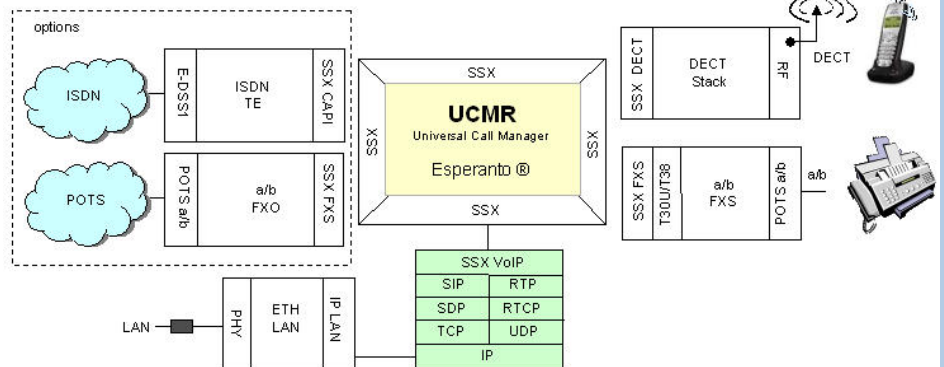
options

ISDN

E-DSS1

ISDN TE

SSX CAPI

POTS

POTS a/b

a/b FXO

SSX FXS

SSX

SSX

SSX

SSX

UCMR
Universal Call Manager
Esperanto ®

SSX DECT

DECT Stack

RF

DECT

SSX FXS

T30U/T38

a/b FXS

POTS a/b

a/b

LAN

PHY

ETH LAN

IP LAN

| SSX VoIP | |
|---|---|
| SIP | RTP |
| SDP | RTCP |
| TCP | UDP |
| IP | |